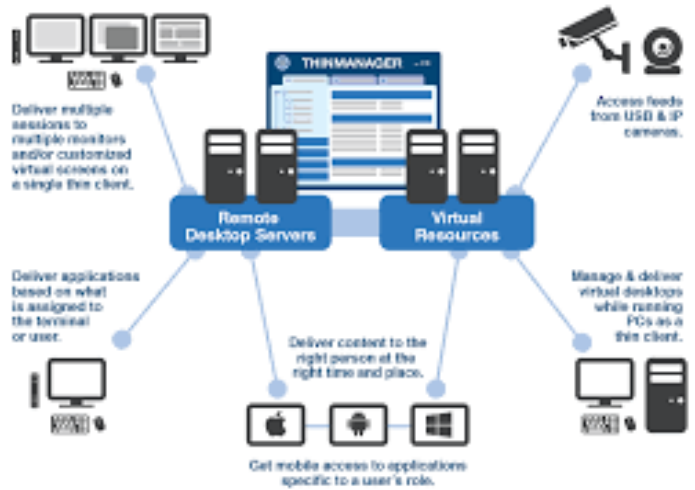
THINMANAGER

Deliver multiple sessions to multiple monitors and/or customized virtual screens on a single thin client.

Access feeds from USB & IP cameras.

Remote Desktop Servers

Virtual Resources

Deliver applications based on what is assigned to the terminal or user.

Manage & deliver virtual desktops while running PCs as a thin client.

Deliver content to the right person at the right time and place.

Get mobile access to applications specific to a user's role.